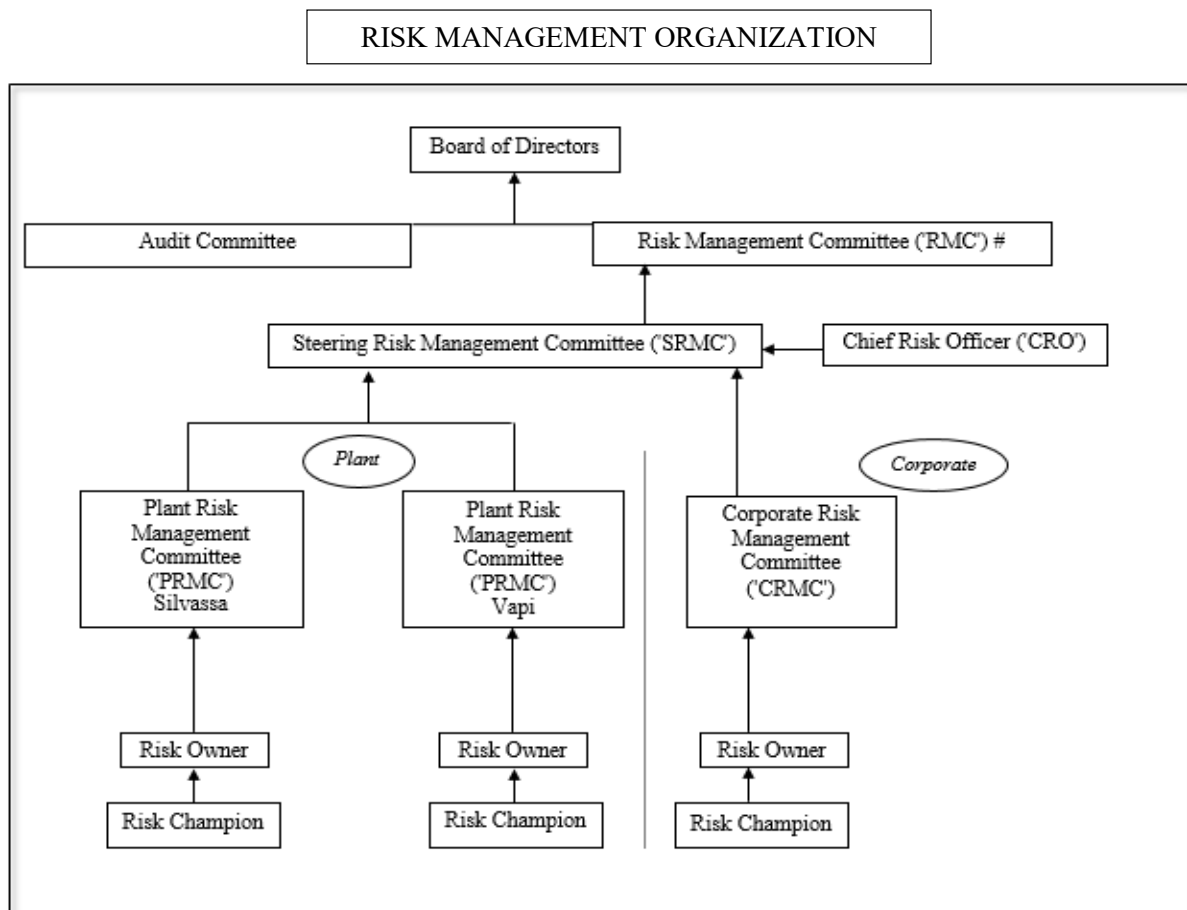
RISK MANAGEMENT ORGANIZATION

Board of Directors

Audit Committee

Risk Management Committee ('RMC') #

Steering Risk Management Committee ('SRMC')

Chief Risk Officer ('CRO')

Plant

Corporate

Plant Risk Management Committee ('PRMC') Silvassa

Plant Risk Management Committee ('PRMC') Vapi

Corporate Risk Management Committee ('CRMC')

Risk Owner

Risk Owner

Risk Owner

Risk Champion

Risk Champion

Risk Champion